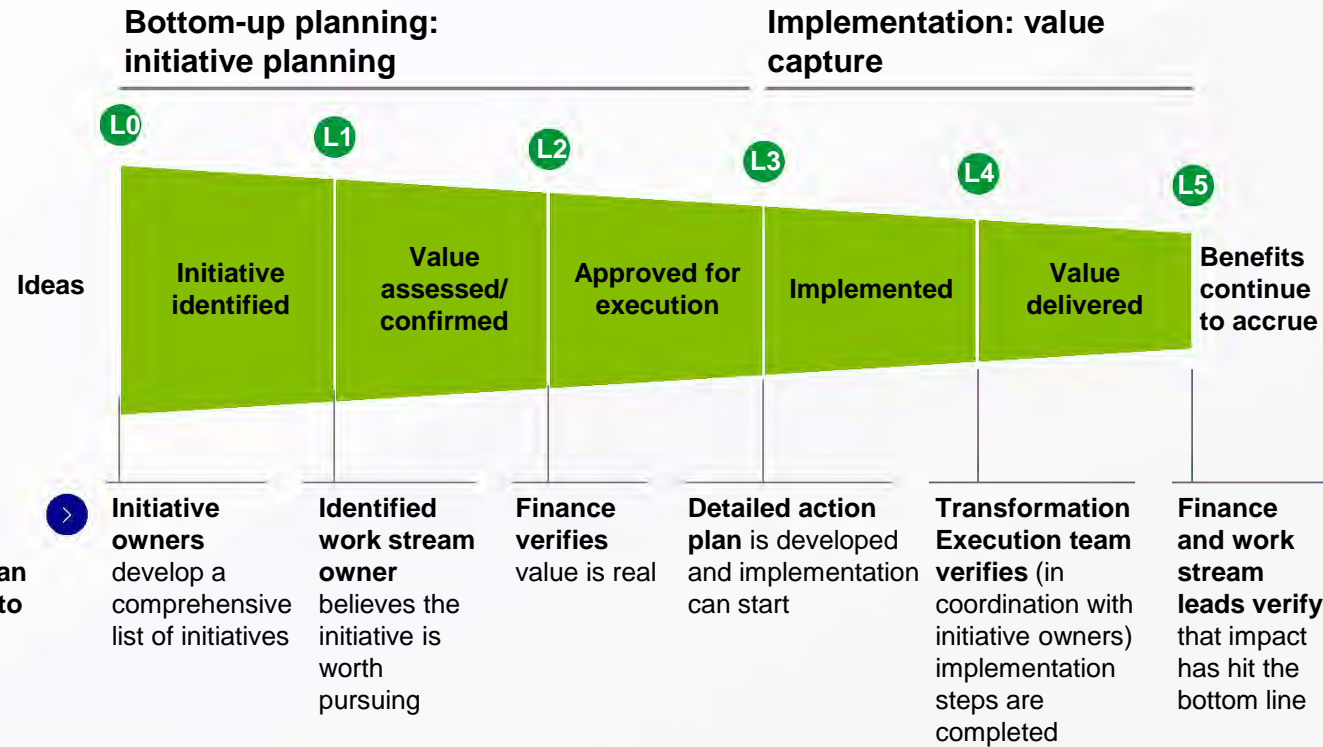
Bottom-up planning: initiative planning

Implementation: value capture

L0

L1

L2

L3

L4

L5

Ideas

Initiative identified

Value assessed/ confirmed

Approved for execution

Implemented

Value delivered

Benefits continue to accrue

an
to

Initiative owners develop a comprehensive list of initiatives

Identified work stream owner believes the initiative is worth pursuing

Finance verifies value is real

Detailed action plan is developed and implementation can start

Transformation Execution team verifies (in coordination with initiative owners) implementation steps are completed

Finance and work stream leads verify that impact has hit the bottom line